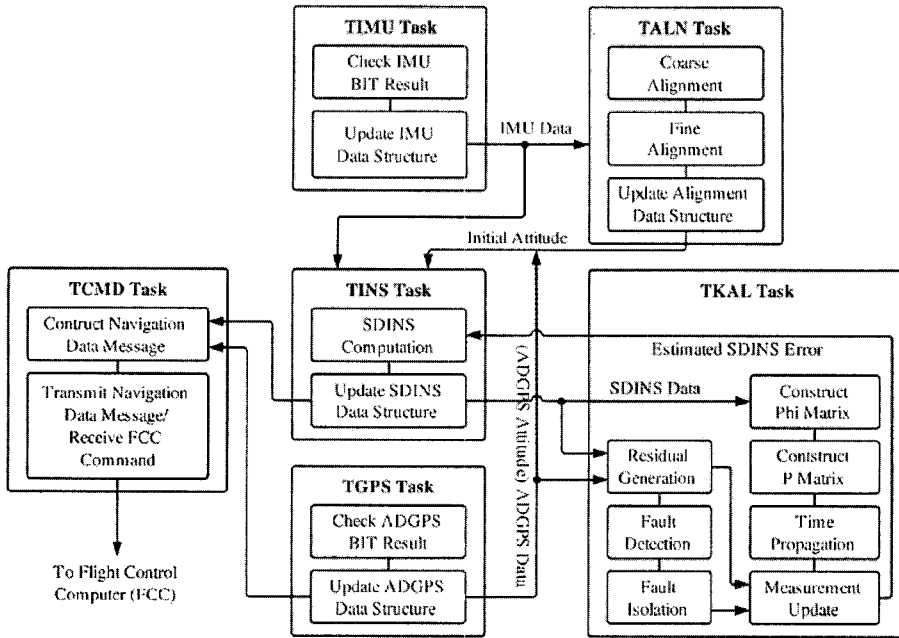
TIMU Task

Check IMU BIT Result

Update IMU Data Structure

IMU Data

TALN Task

Coarse Alignment

Fine Alignment

Update Alignment Data Structure

Initial Attitude

TCMD Task

Contruct Navigation Data Message

Transmit Navigation Data Message/ Receive FCC Command

To Flight Control Computer (FCC)

TINS Task

SDINS Computation

Update SDINS Data Structure

(ADGPS Attitude) ADGPS Data

TGPS Task

Check ADGPS BIT Result

Update ADGPS Data Structure

TKAL Task

Estimated SDINS Error

SDINS Data

Construct Phi Matrix

Construct P Matrix

Time Propagation

Measurement Update

Residual Generation

Fault Detection

Fault Isolation